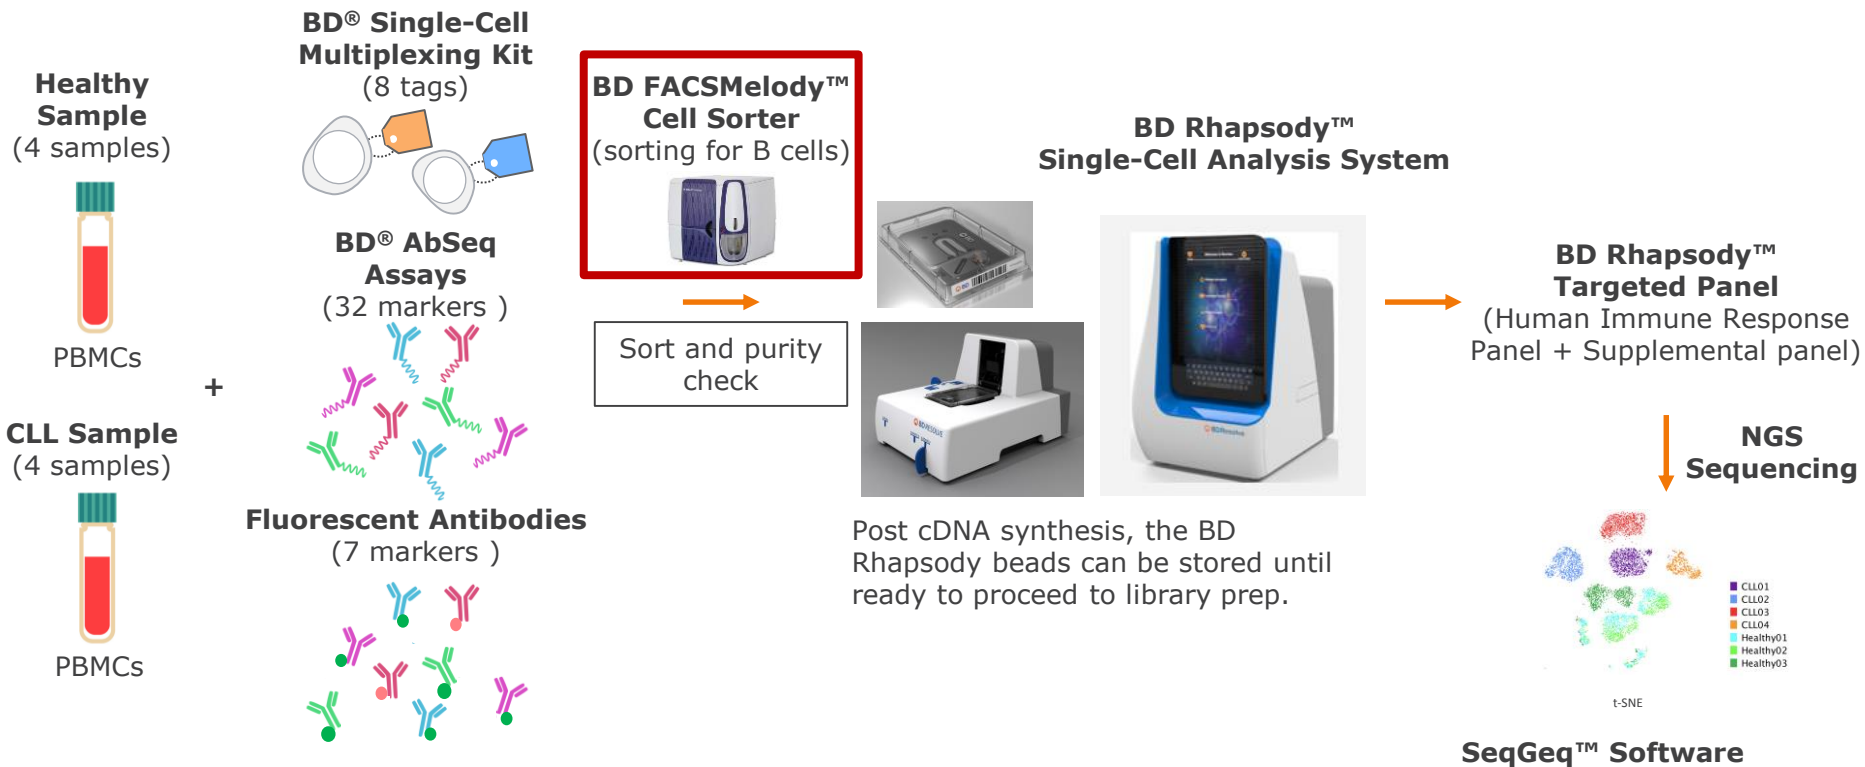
Healthy Sample
(4 samples)

PBMCs

+

CLL Sample
(4 samples)

PBMCs

BD® Single-Cell Multiplexing Kit
(8 tags)

BD® AbSeq Assays
(32 markers )

Fluorescent Antibodies
(7 markers )

BD FACSMelody™ Cell Sorter
(sorting for B cells)

Sort and purity check

BD Rhapsody™
Single-Cell Analysis System

Post cDNA synthesis, the BD Rhapsody beads can be stored until ready to proceed to library prep.

BD Rhapsody™ Targeted Panel
(Human Immune Response Panel + Supplemental panel)

NGS Sequencing

CLL01
CLL02
CLL03
CLL04
Healthy01
Healthy02
Healthy03

t-SNE

SeqGeq™ Software